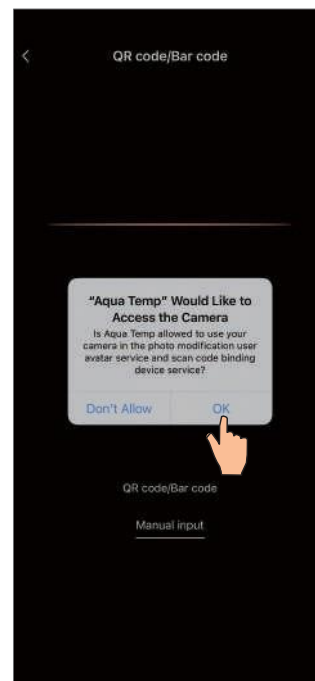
QR code/Bar code

"Aqua Temp" Would Like to Access the Camera

Is Aqua Temp allowed to use your camera in the photo modification user avatar service and scan code binding device service?

Don't Allow

OK

QR code/Bar code

Manual input